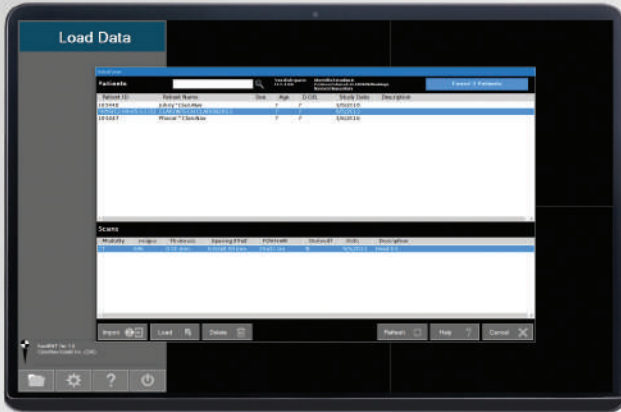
Load Data

Patients

Export 1 Patients

| Patient ID | Patient Name | Sex | Age | DOB | Study Date | Description |
|---|---|---|---|---|---|---|
| 103456 | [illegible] | F | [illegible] | | 1/5/2016 | |
| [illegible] | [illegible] | | | | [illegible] | |
| 103457 | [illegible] | F | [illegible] | | 1/6/2016 | |

Scans

| Modality | Images | Thickness | Spacing (Pixel) | FOV(mm) | Slices(#) | Date | Description |
|---|---|---|---|---|---|---|---|
| CT | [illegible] | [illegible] | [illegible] | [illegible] | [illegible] | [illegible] | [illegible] |

Import

Load

Delete

Refresh

Help

Cancel

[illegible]